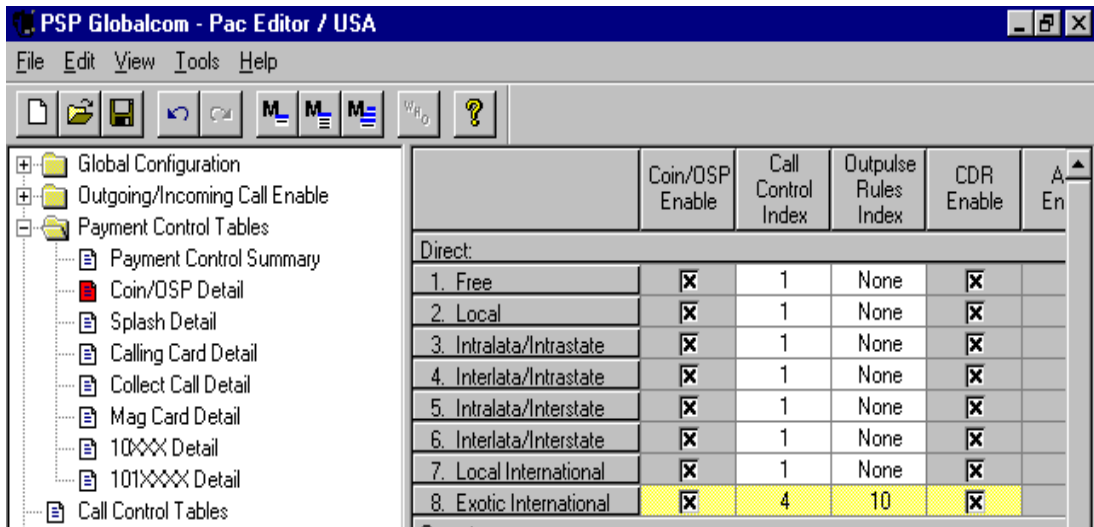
PSP Globalcom - Pac Editor / USA

File Edit View Tools Help

Global Configuration
Outgoing/Incoming Call Enable
Payment Control Tables
Payment Control Summary
Coin/OSP Detail
Splash Detail
Calling Card Detail
Collect Call Detail
Mag Card Detail
10XXX Detail
101XXXX Detail
Call Control Tables

| | Coin/OSP Enable | Call Control Index | Outpulse Rules Index | CDR Enable | A En |
|---|---|---|---|---|---|
| Direct: | | | | | |
| 1. Free | ☒ | 1 | None | ☒ | |
| 2. Local | ☒ | 1 | None | ☒ | |
| 3. Intralata/Intrastate | ☒ | 1 | None | ☒ | |
| 4. Interlata/Intrastate | ☒ | 1 | None | ☒ | |
| 5. Intralata/Interstate | ☒ | 1 | None | ☒ | |
| 6. Interlata/Interstate | ☒ | 1 | None | ☒ | |
| 7. Local International | ☒ | 1 | None | ☒ | |
| 8. Exotic International | ☒ | 4 | 10 | ☒ | |